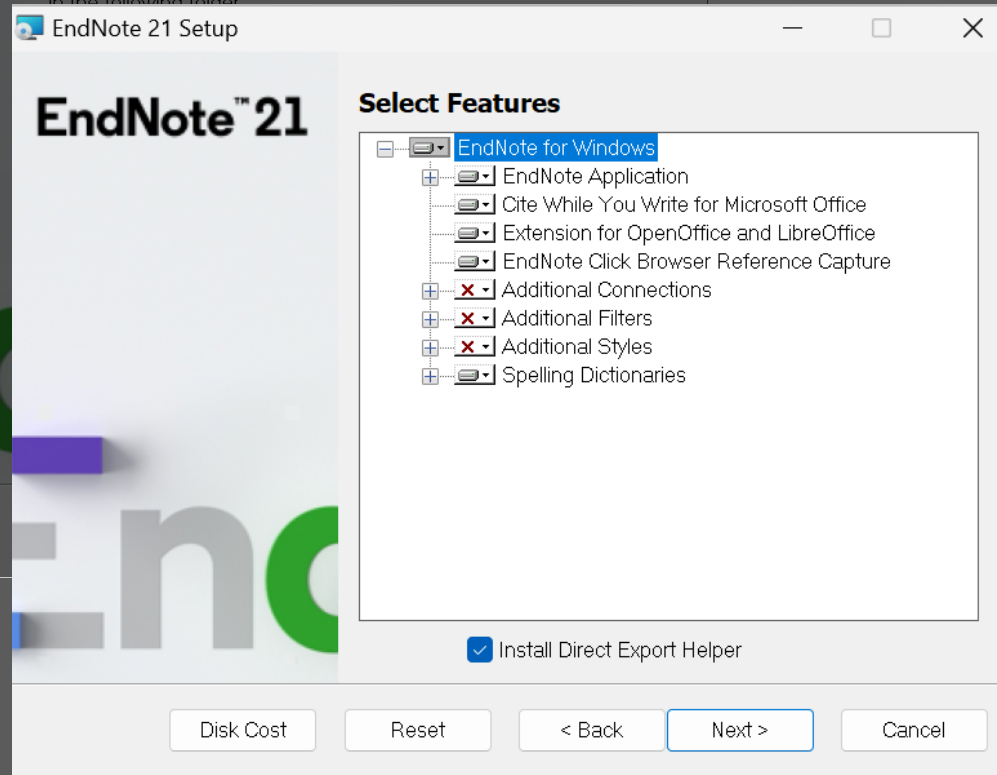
EndNote 21 Setup

EndNote™ 21

Select Features

EndNote for Windows
EndNote Application
Cite While You Write for Microsoft Office
Extension for OpenOffice and LibreOffice
EndNote Click Browser Reference Capture
Additional Connections
Additional Filters
Additional Styles
Spelling Dictionaries

Install Direct Export Helper

Disk Cost
Reset
< Back
Next >
Cancel